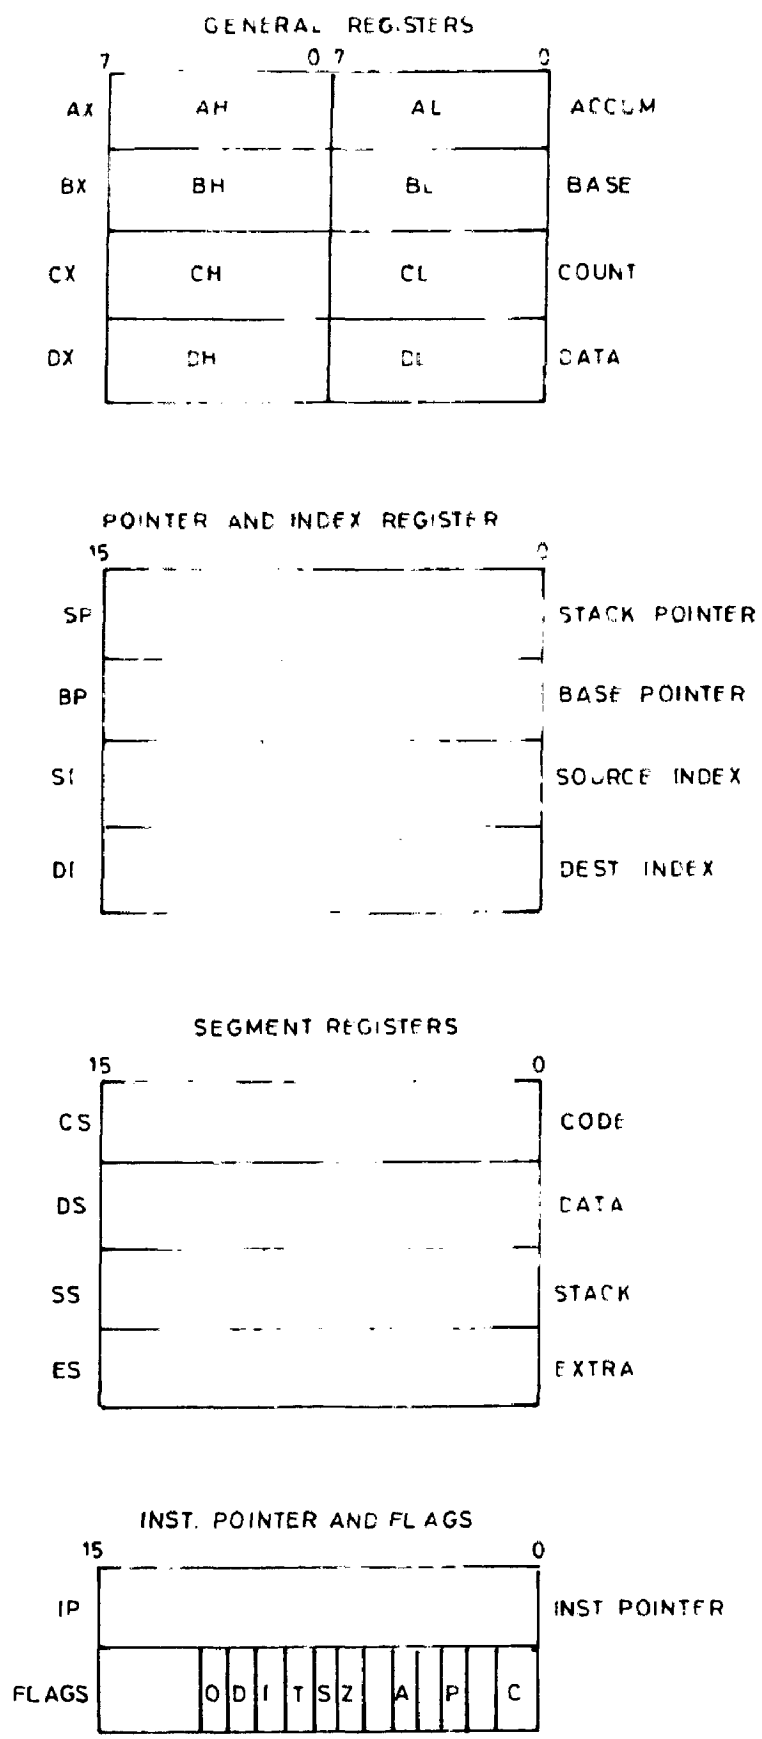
GENERAL REGISTERS

7 0 7 0

AX AH AL ACCUM

BX BH BL BASE

CX CH CL COUNT

DX DH DL DATA

POINTER AND INDEX REGISTER

15 0

SP STACK POINTER

BP BASE POINTER

SI SOURCE INDEX

DI DEST INDEX

SEGMENT REGISTERS

15 0

CS CODE

DS DATA

SS STACK

ES EXTRA

INST. POINTER AND FLAGS

15 0

IP INST POINTER

FLAGS O D I T S Z A P C